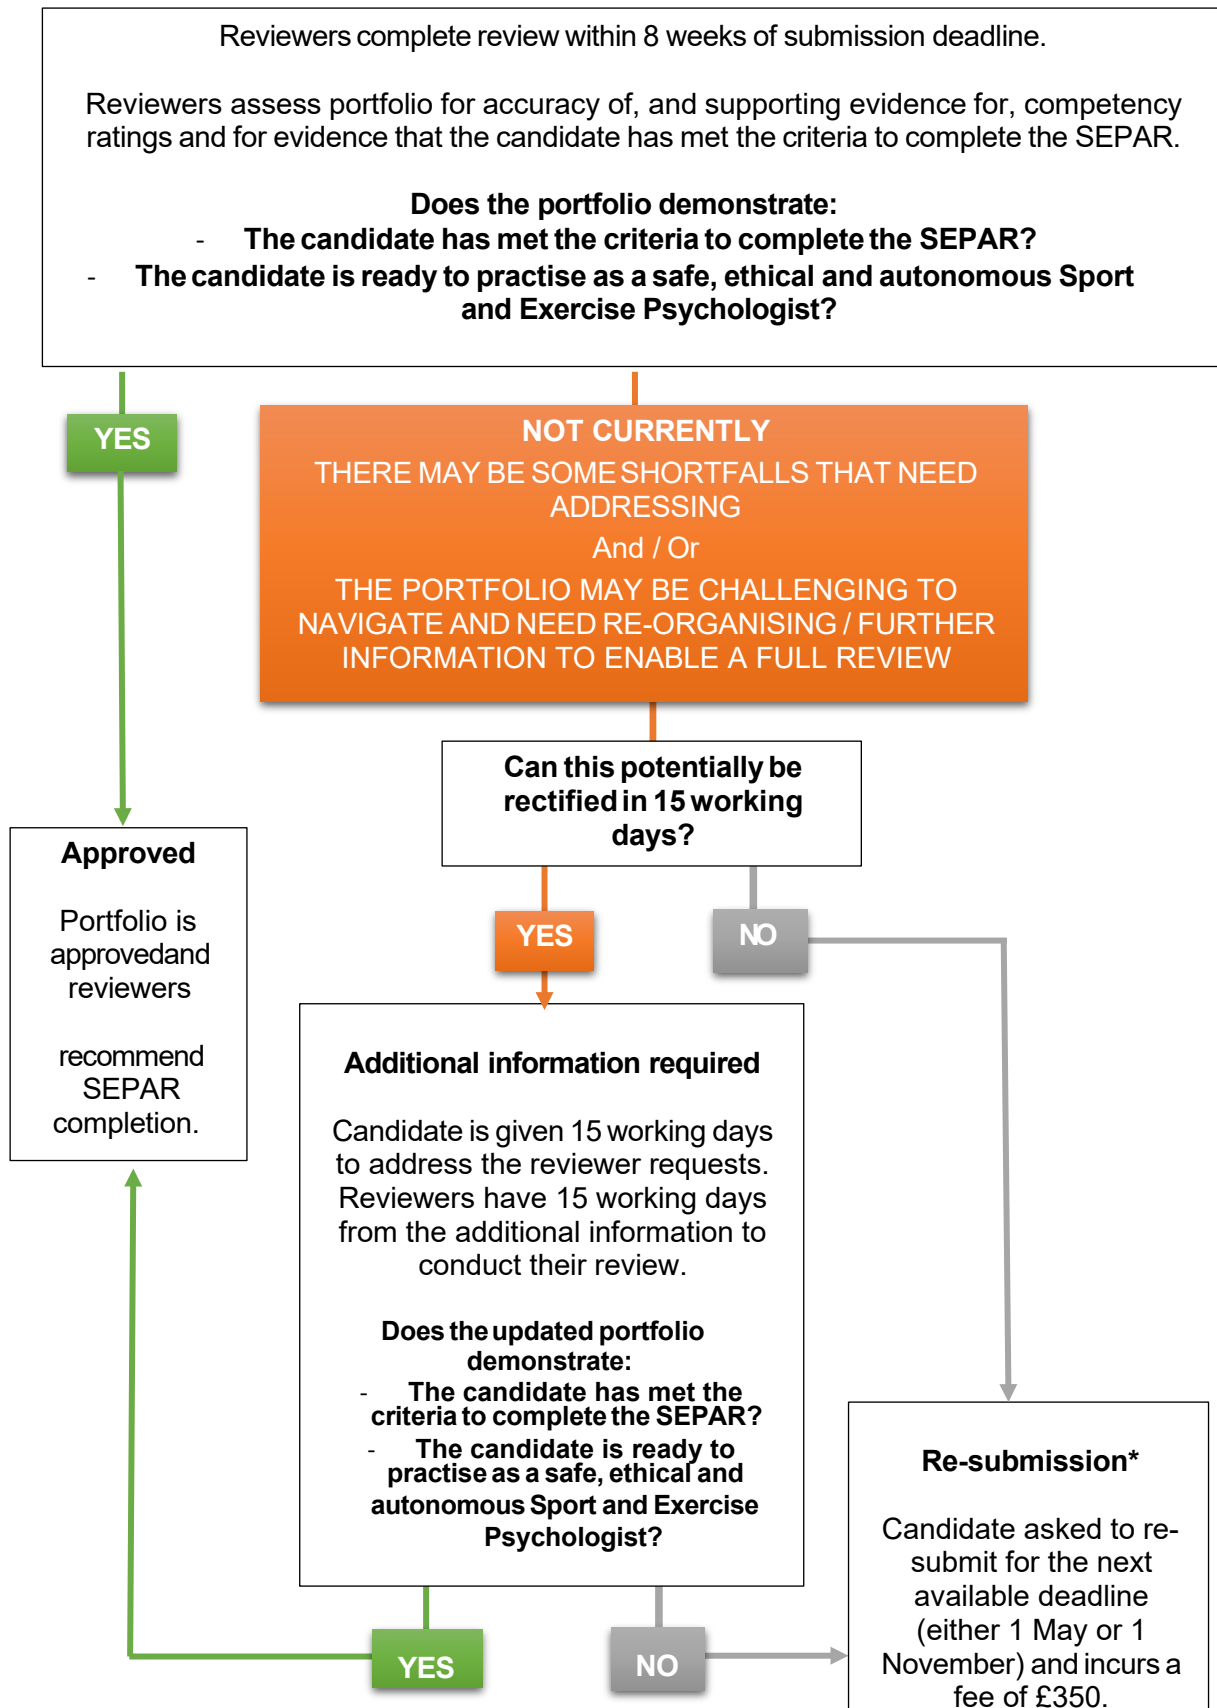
Reviewers complete review within 8 weeks of submission deadline.

Reviewers assess portfolio for accuracy of, and supporting evidence for, competency ratings and for evidence that the candidate has met the criteria to complete the SEPAR.

Does the portfolio demonstrate:
- The candidate has met the criteria to complete the SEPAR?
- The candidate is ready to practise as a safe, ethical and autonomous Sport and Exercise Psychologist?

YES

NOT CURRENTLY
THERE MAY BE SOME SHORTFALLS THAT NEED ADDRESSING
And / Or
THE PORTFOLIO MAY BE CHALLENGING TO NAVIGATE AND NEED RE-ORGANISING / FURTHER INFORMATION TO ENABLE A FULL REVIEW

Can this potentially be rectified in 15 working days?

Approved

Portfolio is approvedand reviewers

recommend SEPAR completion.

YES

NO

Additional information required

Candidate is given 15 working days to address the reviewer requests. Reviewers have 15 working days from the additional information to conduct their review.

Does the updated portfolio demonstrate:
- The candidate has met the criteria to complete the SEPAR?
- The candidate is ready to practise as a safe, ethical and autonomous Sport and Exercise Psychologist?

Re-submission*

Candidate asked to re-submit for the next available deadline (either 1 May or 1 November) and incurs a fee of £350.

YES

NO